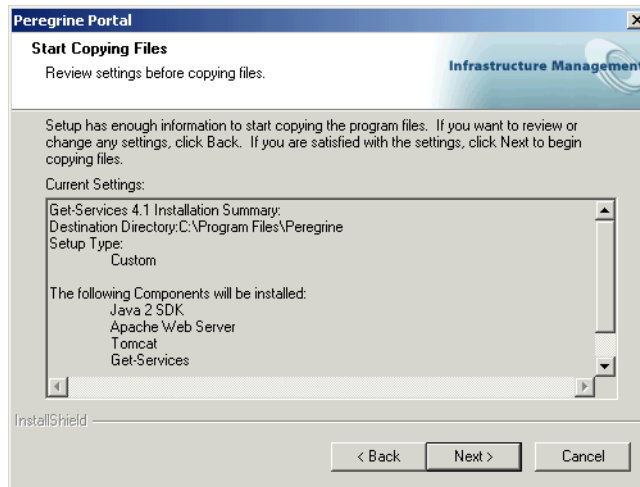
Peregrine Portal

Start Copying Files

Review settings before copying files.

Infrastructure Managemen

Setup has enough information to start copying the program files. If you want to review or change any settings, click Back. If you are satisfied with the settings, click Next to begin copying files.

Current Settings:

Get-Services 4.1 Installation Summary:
Destination Directory:C:\Program Files\Peregrine
Setup Type:
Custom

The following Components will be installed:
Java 2 SDK
Apache Web Server
Tomcat
Get-Services

InstallShield

< Back Next > Cancel